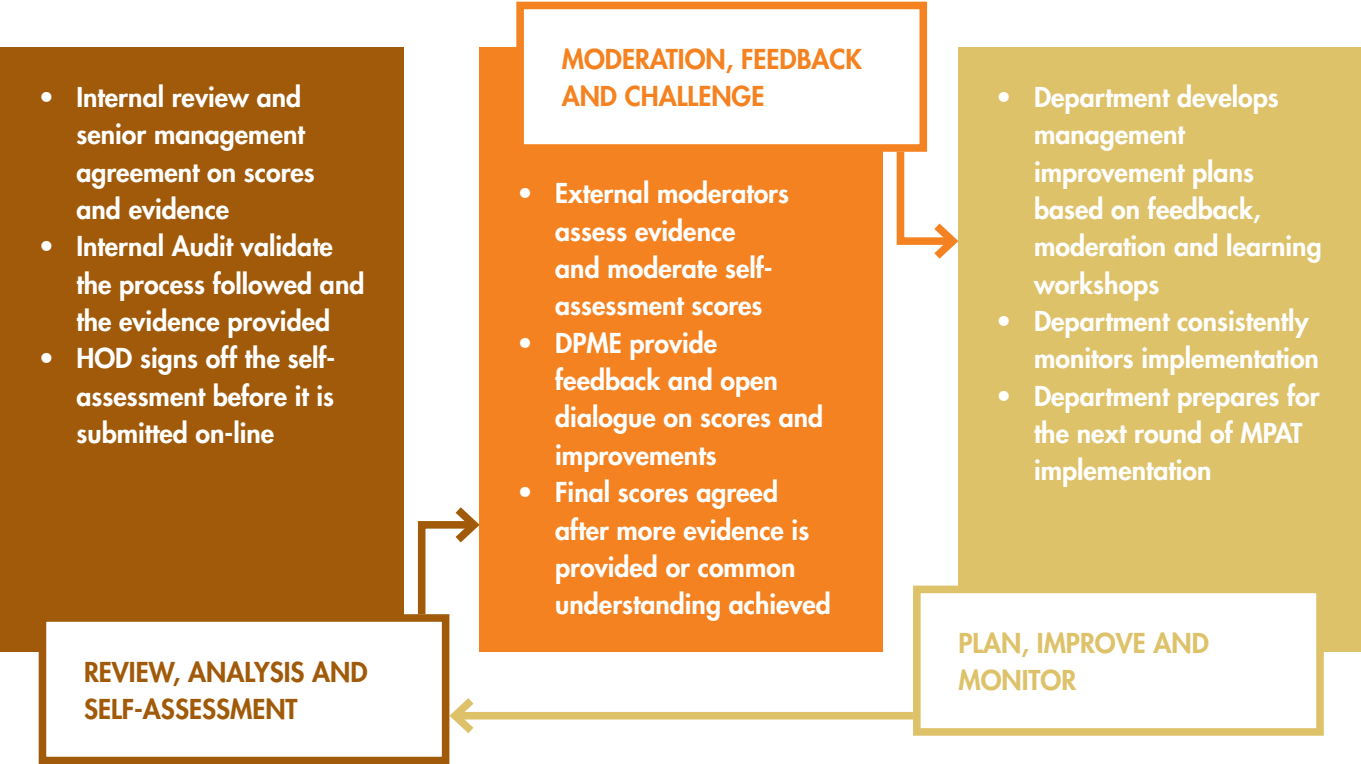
- Internal review and senior management agreement on scores and evidence
- Internal Audit validate the process followed and the evidence provided
- HOD signs off the self-assessment before it is submitted on-line

REVIEW, ANALYSIS AND SELF-ASSESSMENT

MODERATION, FEEDBACK AND CHALLENGE

- External moderators assess evidence and moderate self-assessment scores
- DPME provide feedback and open dialogue on scores and improvements
- Final scores agreed after more evidence is provided or common understanding achieved

- Department develops management improvement plans based on feedback, moderation and learning workshops
- Department consistently monitors implementation
- Department prepares for the next round of MPAT implementation

PLAN, IMPROVE AND MONITOR